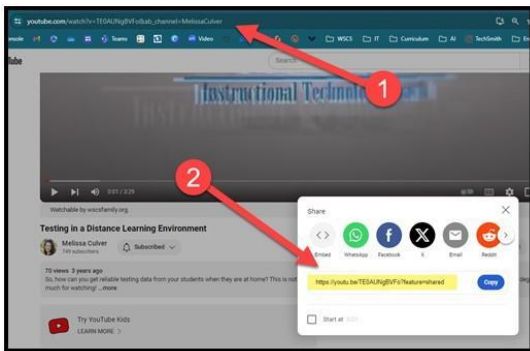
youtube.com/watch?v=TE0AUNg8VFs&ab_channel=MelissaCulver

nsole Teams Video WSCS IT Curriculum AI TechSmith

Tube

Search

Instructional Technology

1

2

0:01 / 3:29

Watchable by wscsfamily.org

Testing in a Distance Learning Environment

Melissa Culver
749 subscribers

Subscribed

70 views 3 years ago
So, how can you get reliable testing data from your students when they are at home? This is not much for watching! ...more

Try YouTube Kids
LEARN MORE

Share

Embed WhatsApp Facebook X Email Reddit

https://youtu.be/TE0AUNg8VFs?feature=shared

Copy

Start at 0:01